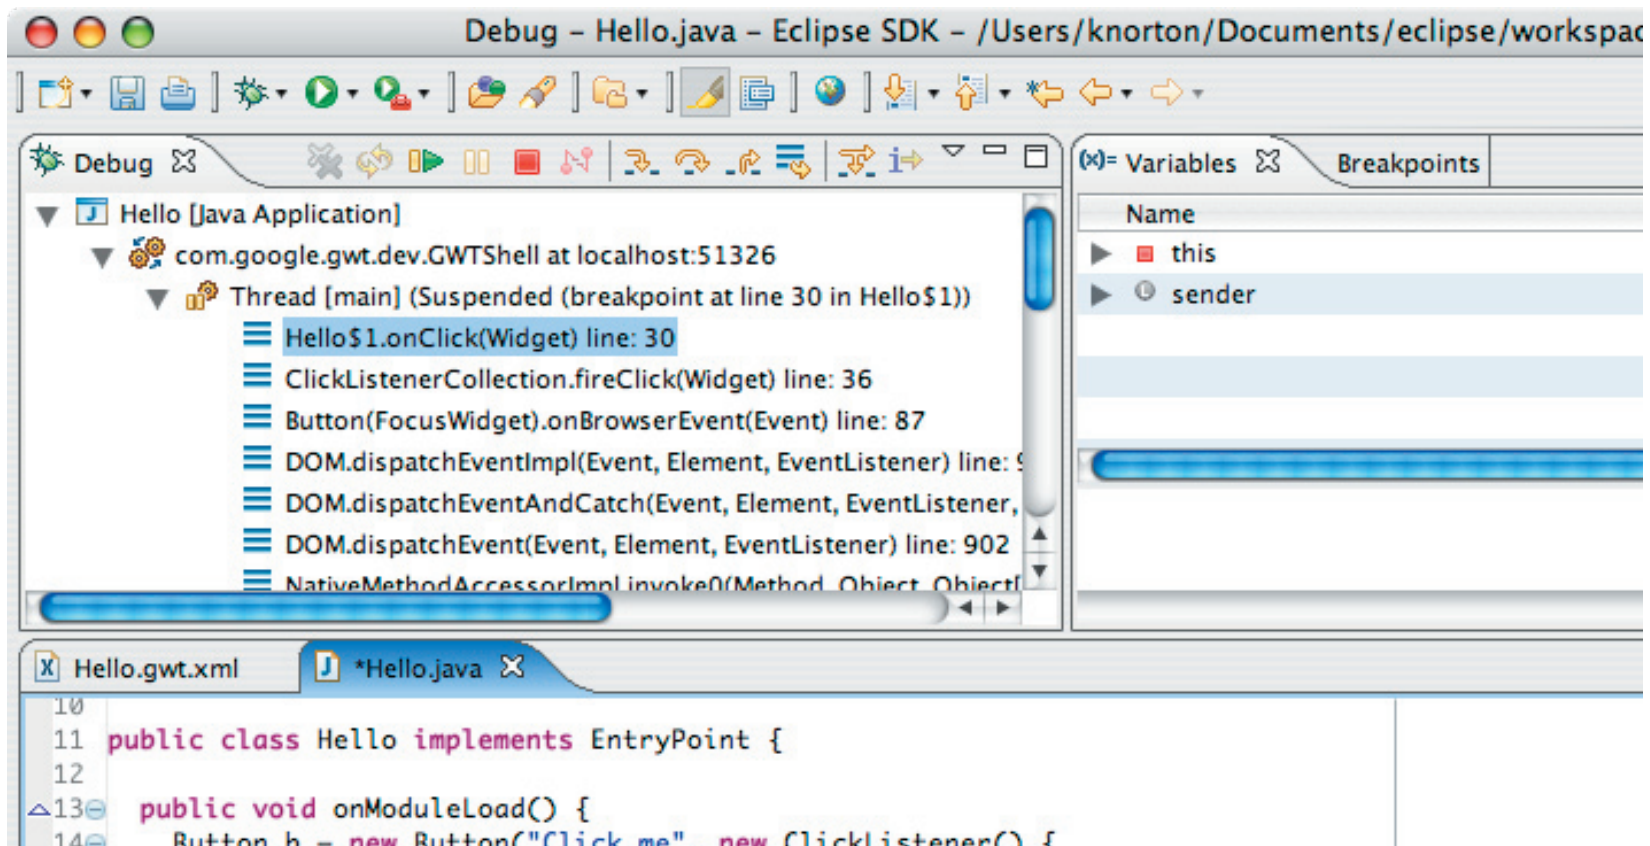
Debug – Hello.java – Eclipse SDK – /Users/knorton/Documents/eclipse/workspac

Debug

Hello [Java Application]

com.google.gwt.dev.GWTShell at localhost:51326

Thread [main] (Suspended (breakpoint at line 30 in Hello$1))

Hello$1.onClick(Widget) line: 30

ClickListenerCollection.fireClick(Widget) line: 36

Button(FocusWidget).onBrowserEvent(Event) line: 87

DOM.dispatchEventImpl(Event, Element, EventListener) line: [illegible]

DOM.dispatchEventAndCatch(Event, Element, EventListener, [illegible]

DOM.dispatchEvent(Event, Element, EventListener) line: 902

NativeMethodAccessorImpl.invoke0(Method, Object, Object[ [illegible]

(x)= Variables

Breakpoints

Name

this

sender

Hello.gwt.xml

*Hello.java

10
11 public class Hello implements EntryPoint {
12
13 public void onModuleLoad() {
14 Button b = new Button("Click me", new ClickListener() {